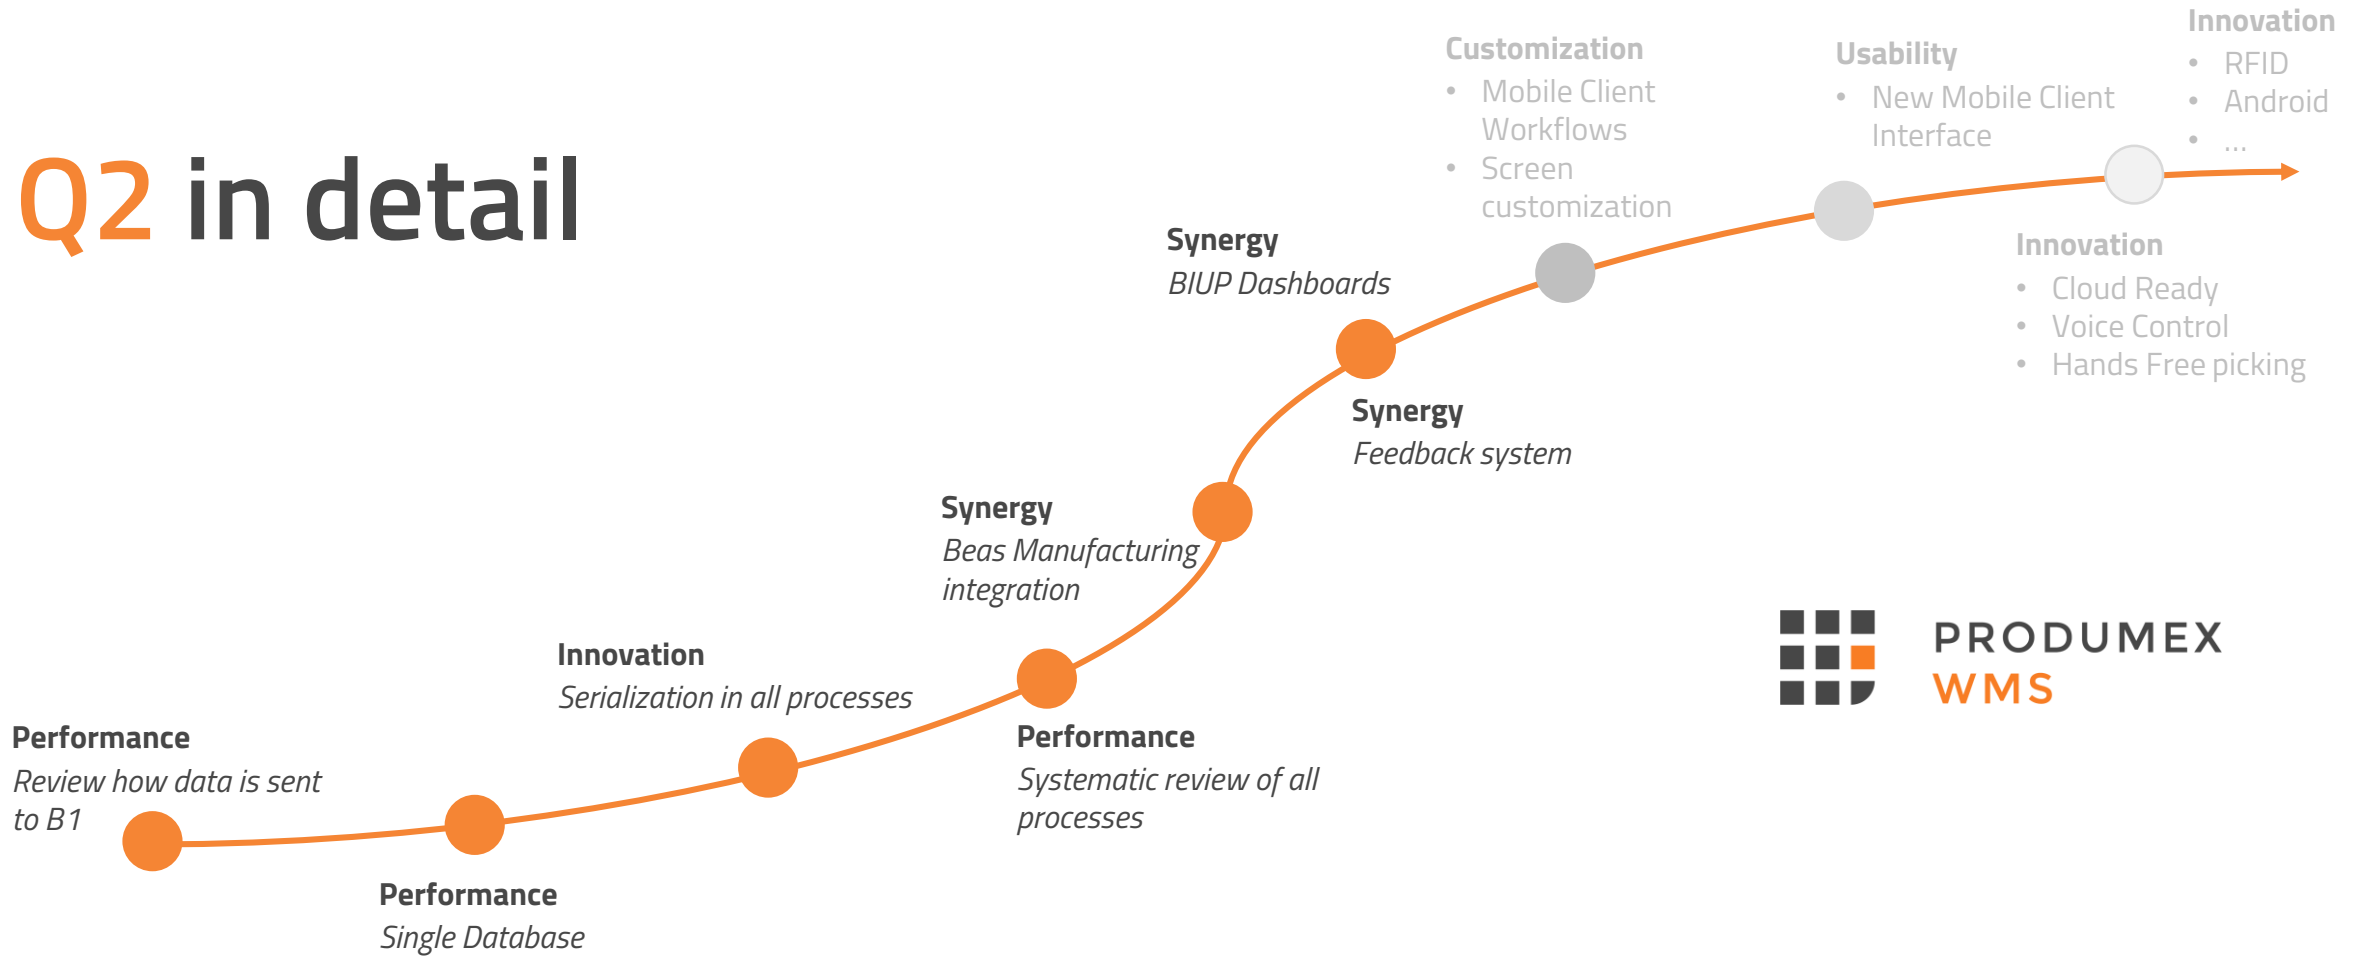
Q2 in detail

Performance
Review how data is sent to B1

Performance
Single Database

Innovation
Serialization in all processes

Performance
Systematic review of all processes

Synergy
Beas Manufacturing integration

Synergy
Feedback system

Synergy
BIUP Dashboards

Customization
• Mobile Client Workflows
• Screen customization

Usability
• New Mobile Client Interface

Innovation
• RFID
• Android
• ...

Innovation
• Cloud Ready
• Voice Control
• Hands Free picking

PRODUMEX
WMS